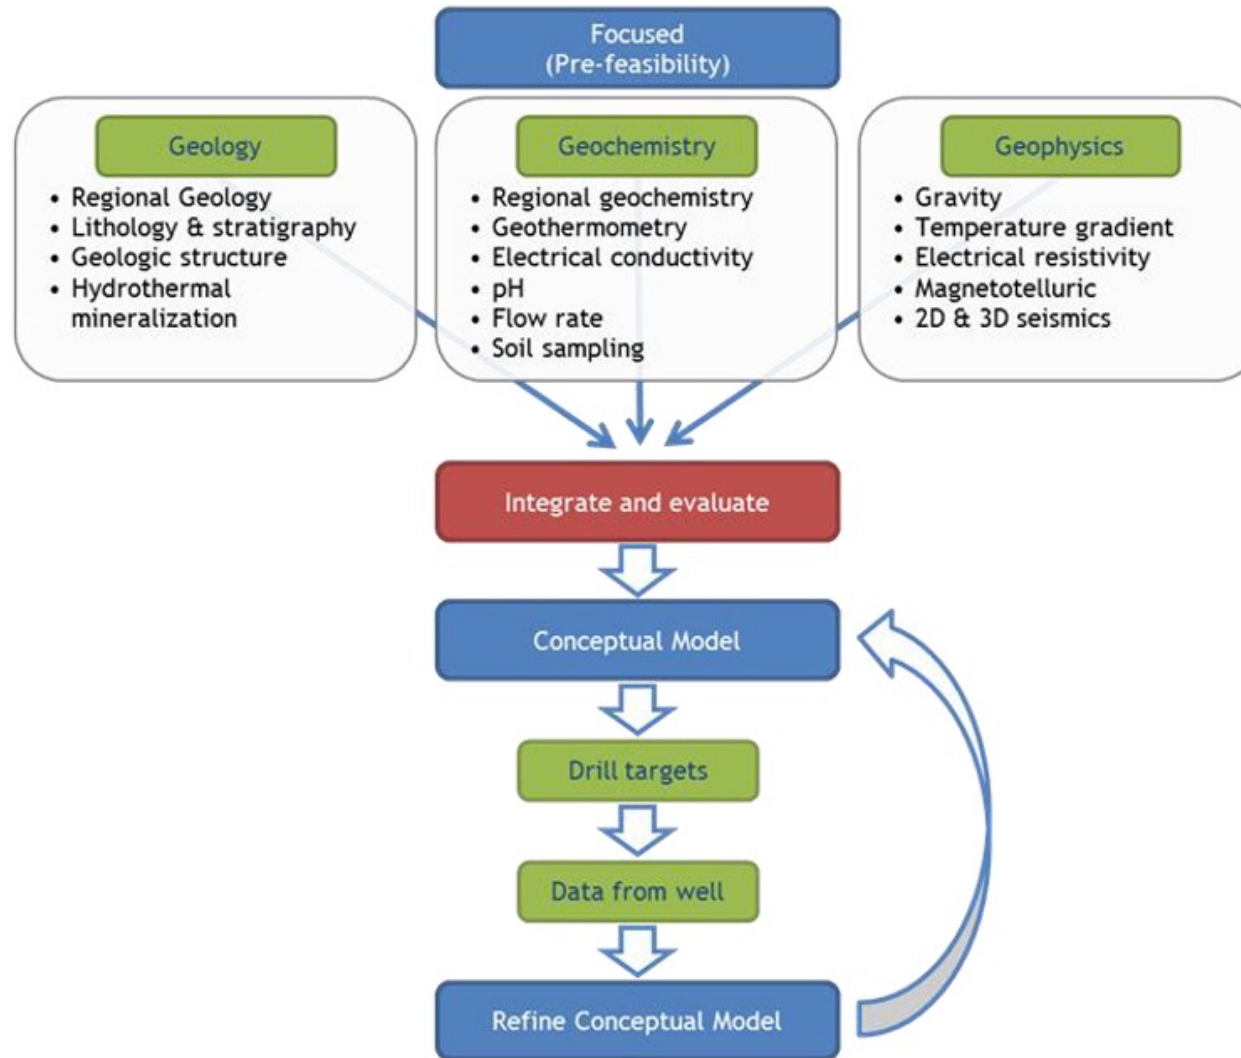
Focused
(Pre-feasibility)

Geology
- Regional Geology
- Lithology & stratigraphy
- Geologic structure
- Hydrothermal mineralization

Geochemistry
- Regional geochemistry
- Geothermometry
- Electrical conductivity
- pH
- Flow rate
- Soil sampling

Geophysics
- Gravity
- Temperature gradient
- Electrical resistivity
- Magnetotelluric
- 2D & 3D seismics

Integrate and evaluate

Conceptual Model

Drill targets

Data from well

Refine Conceptual Model